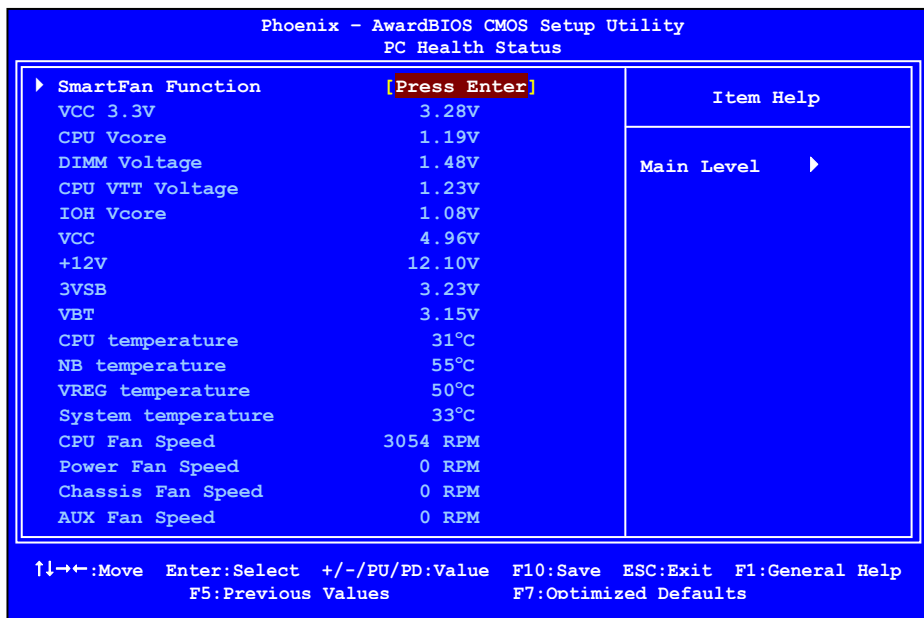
Phoenix - AwardBIOS CMOS Setup Utility
PC Health Status

| | | Item Help |
|---|---|---|
| ▸ SmartFan Function | [Press Enter] | Main Level ▸ |
| VCC 3.3V | 3.28V | |
| CPU Vcore | 1.19V | |
| DIMM Voltage | 1.48V | |
| CPU VTT Voltage | 1.23V | |
| IOH Vcore | 1.08V | |
| VCC | 4.96V | |
| +12V | 12.10V | |
| 3VSB | 3.23V | |
| VBT | 3.15V | |
| CPU temperature | 31°C | |
| NB temperature | 55°C | |
| VREG temperature | 50°C | |
| System temperature | 33°C | |
| CPU Fan Speed | 3054 RPM | |
| Power Fan Speed | 0 RPM | |
| Chassis Fan Speed | 0 RPM | |
| AUX Fan Speed | 0 RPM | |

↑↓→←:Move Enter:Select +/-/PU/PD:Value F10:Save ESC:Exit F1:General Help
F5:Previous Values F7:Optimized Defaults